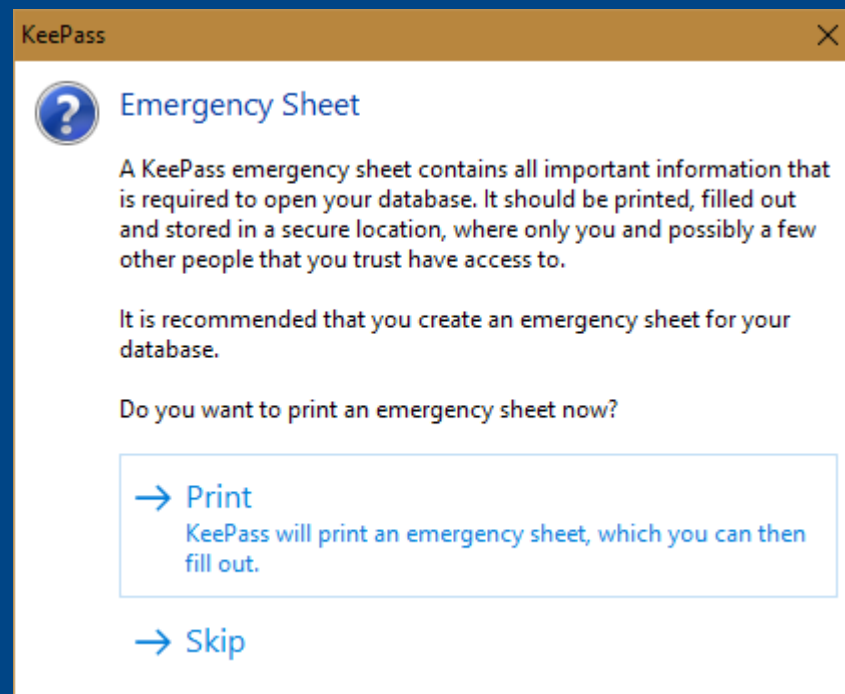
KeePass

Emergency Sheet

A KeePass emergency sheet contains all important information that is required to open your database. It should be printed, filled out and stored in a secure location, where only you and possibly a few other people that you trust have access to.

It is recommended that you create an emergency sheet for your database.

Do you want to print an emergency sheet now?

→ Print
KeePass will print an emergency sheet, which you can then fill out.

→ Skip